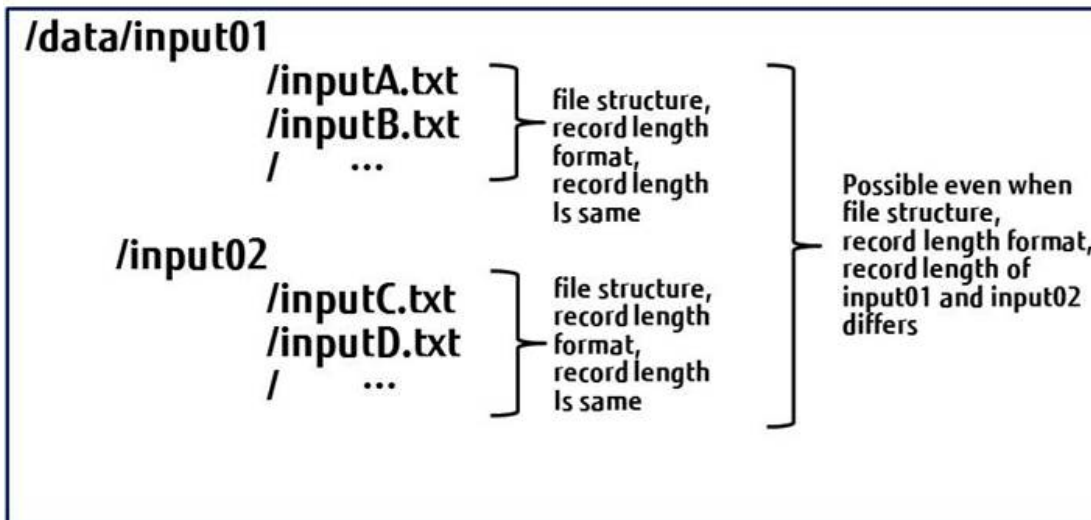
/data/input01

/inputA.txt
/inputB.txt
/ ...

file structure, record length format, record length Is same

/input02

/inputC.txt
/inputD.txt
/ ...

file structure, record length format, record length Is same

Possible even when file structure, record length format, record length of input01 and input02 differs